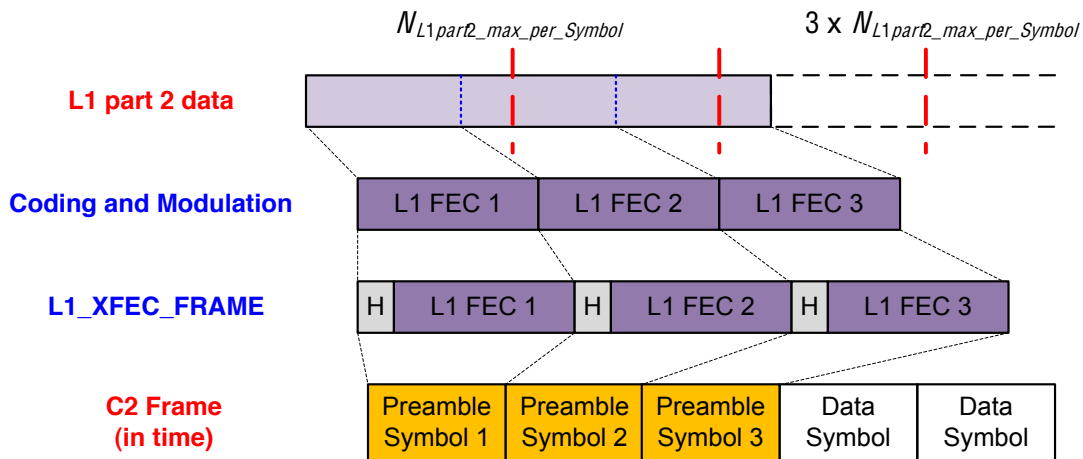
$N_{L1part2\_max\_per\_Symbol}$

3 x $N_{L1part2\_max\_per\_Symbol}$

L1 part 2 data

Coding and Modulation

L1 FEC 1

L1 FEC 2

L1 FEC 3

L1_XFEC_FRAME

H

L1 FEC 1

H

L1 FEC 2

H

L1 FEC 3

C2 Frame (in time)

Preamble Symbol 1

Preamble Symbol 2

Preamble Symbol 3

Data Symbol

Data Symbol